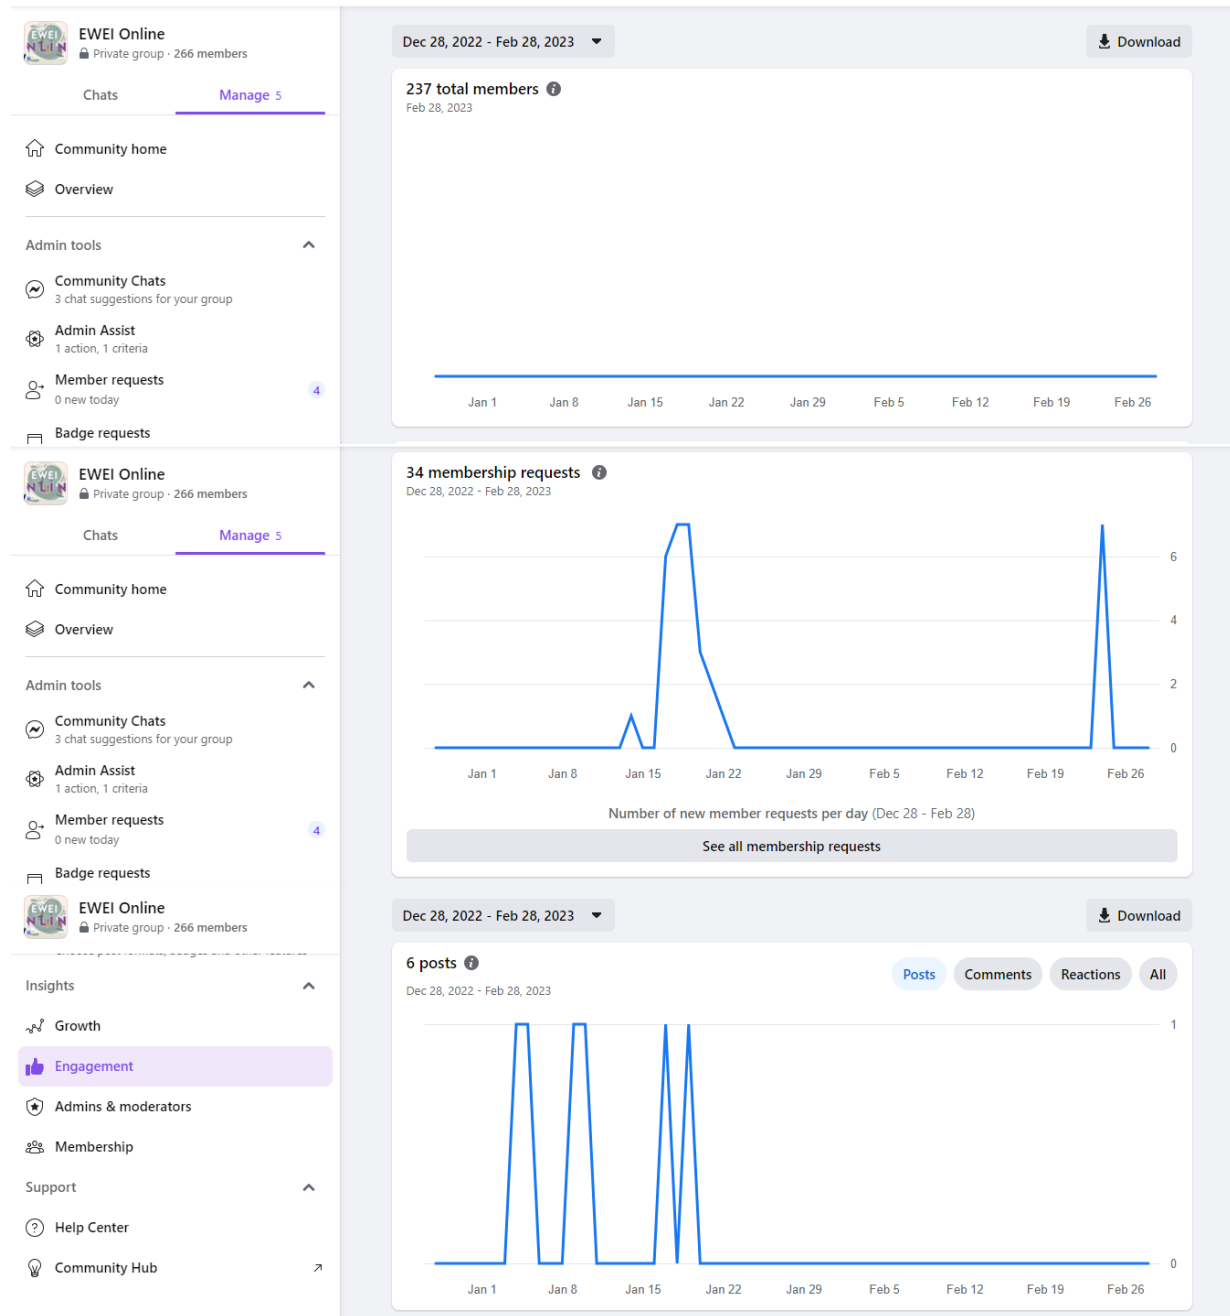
EWEI Online
Private group · 266 members

Chats Manage 5

Community home
Overview

Admin tools

Community Chats
3 chat suggestions for your group

Admin Assist
1 action, 1 criteria

Member requests
0 new today
4

Badge requests

Dec 28, 2022 - Feb 28, 2023

Download

237 total members
Feb 28, 2023

Jan 1 Jan 8 Jan 15 Jan 22 Jan 29 Feb 5 Feb 12 Feb 19 Feb 26

EWEI Online
Private group · 266 members

Chats Manage 5

Community home
Overview

Admin tools

Community Chats
3 chat suggestions for your group

Admin Assist
1 action, 1 criteria

Member requests
0 new today
4

Badge requests

34 membership requests
Dec 28, 2022 - Feb 28, 2023

6
4
2
0

Jan 1 Jan 8 Jan 15 Jan 22 Jan 29 Feb 5 Feb 12 Feb 19 Feb 26

Number of new member requests per day (Dec 28 - Feb 28)

See all membership requests

EWEI Online
Private group · 266 members

Insights

Growth
Engagement
Admins & moderators
Membership

Support

Help Center
Community Hub

Dec 28, 2022 - Feb 28, 2023

Download

6 posts
Dec 28, 2022 - Feb 28, 2023

Posts Comments Reactions All

1
0

Jan 1 Jan 8 Jan 15 Jan 22 Jan 29 Feb 5 Feb 12 Feb 19 Feb 26